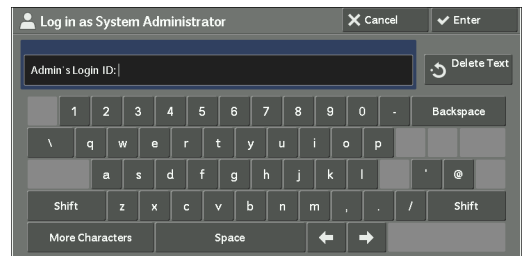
Log in as System Administrator

Cancel

Enter

Admin's Login ID:

Delete Text

1 2 3 4 5 6 7 8 9 0 -

Backspace

\ q w e r t y u i o p

a s d f g h j k l ' @

Shift z x c v b n m , . / Shift

More Characters

Space